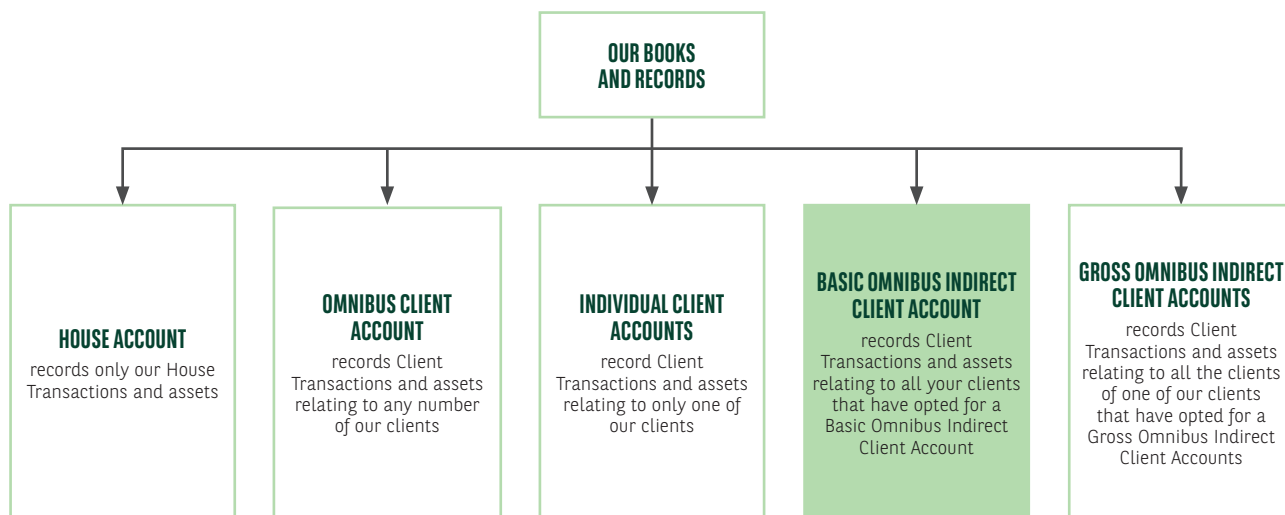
OUR BOOKS AND RECORDS

HOUSE ACCOUNT
records only our House Transactions and assets

OMNIBUS CLIENT ACCOUNT
records Client Transactions and assets relating to any number of our clients

INDIVIDUAL CLIENT ACCOUNTS
record Client Transactions and assets relating to only one of our clients

BASIC OMNIBUS INDIRECT CLIENT ACCOUNT
records Client Transactions and assets relating to all your clients that have opted for a Basic Omnibus Indirect Client Account

GROSS OMNIBUS INDIRECT CLIENT ACCOUNTS
records Client Transactions and assets relating to all the clients of one of our clients that have opted for a Gross Omnibus Indirect Client Accounts